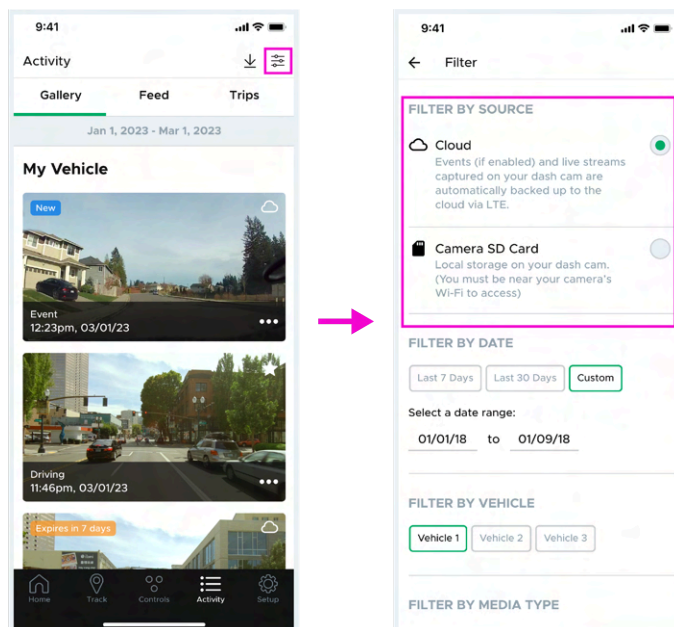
9:41

Activity

Gallery Feed Trips

Jan 1, 2023 - Mar 1, 2023

My Vehicle

New

Event
12:23pm, 03/01/23

Driving
11:46pm, 03/01/23

Expires in 7 days

Home Track Controls Activity Setup

9:41

Filter

FILTER BY SOURCE

Cloud
Events (if enabled) and live streams captured on your dash cam are automatically backed up to the cloud via LTE.

Camera SD Card
Local storage on your dash cam. (You must be near your camera's Wi-Fi to access)

FILTER BY DATE

Last 7 Days Last 30 Days Custom

Select a date range:

01/01/18 to 01/09/18

FILTER BY VEHICLE

Vehicle 1 Vehicle 2 Vehicle 3

FILTER BY MEDIA TYPE